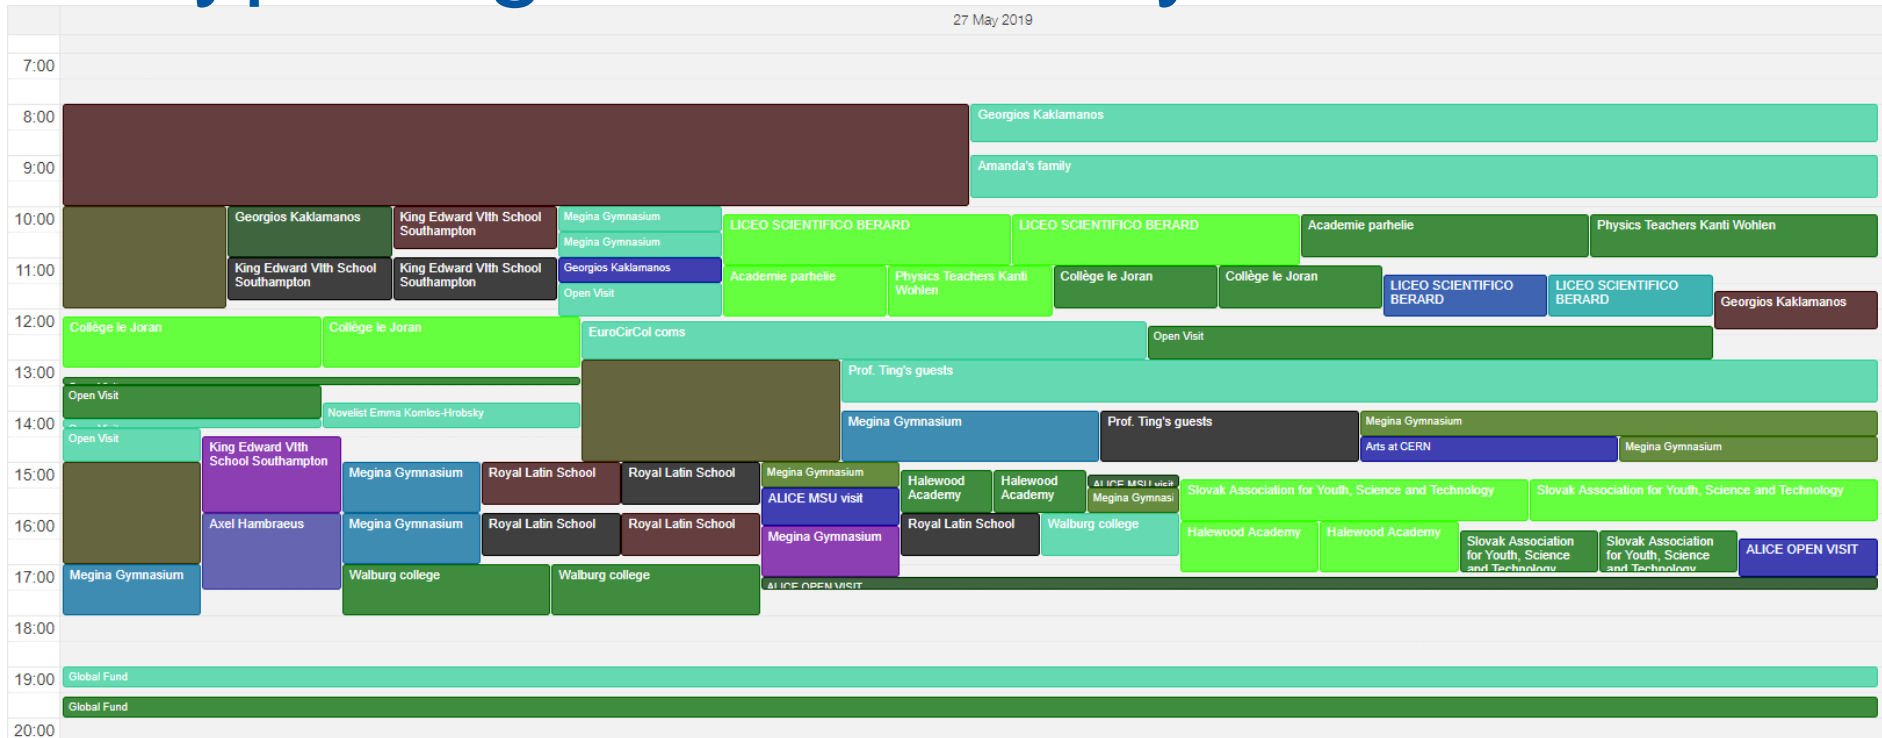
27 May 2019

7:00
8:00
9:00
10:00
11:00
12:00
13:00
14:00
15:00
16:00
17:00
18:00
19:00
20:00

Georgios Kaklamanos
Amanda's family
Georgios Kaklamanos
King Edward VIth School Southampton
Megina Gymnasium
Megina Gymnasium
LICEO SCIENTIFICO BERARD
LICEO SCIENTIFICO BERARD
Academie parhelie
Physics Teachers Kanti Wohlen
King Edward VIth School Southampton
King Edward VIth School Southampton
Georgios Kaklamanos
Open Visit
Academie parhelie
Physics Teachers Kanti Wohlen
Collège le Joran
Collège le Joran
LICEO SCIENTIFICO BERARD
LICEO SCIENTIFICO BERARD
Georgios Kaklamanos
Collège le Joran
Collège le Joran
EuroCirCol coms
Open Visit
Prof. Ting's guests
Open Visit
Novelist Emma Komlos-Hrobsky
Megina Gymnasium
Prof. Ting's guests
Megina Gymnasium
Arts at CERN
Megina Gymnasium
Open Visit
King Edward VIth School Southampton
Megina Gymnasium
Royal Latin School
Royal Latin School
Megina Gymnasium
Halewood Academy
Halewood Academy
ALICE MSU visit
Megina Gymnasi
Slovak Association for Youth, Science and Technology
Slovak Association for Youth, Science and Technology
ALICE MSU visit
Axel Hambraeus
Megina Gymnasium
Royal Latin School
Royal Latin School
Royal Latin School
Walburg college
Halewood Academy
Halewood Academy
Megina Gymnasium
Slovak Association for Youth, Science and Technology
Slovak Association for Youth, Science and Technology
ALICE OPEN VISIT
Megina Gymnasium
Walburg college
Walburg college
ALICE OPEN VISIT
Global Fund
Global Fund